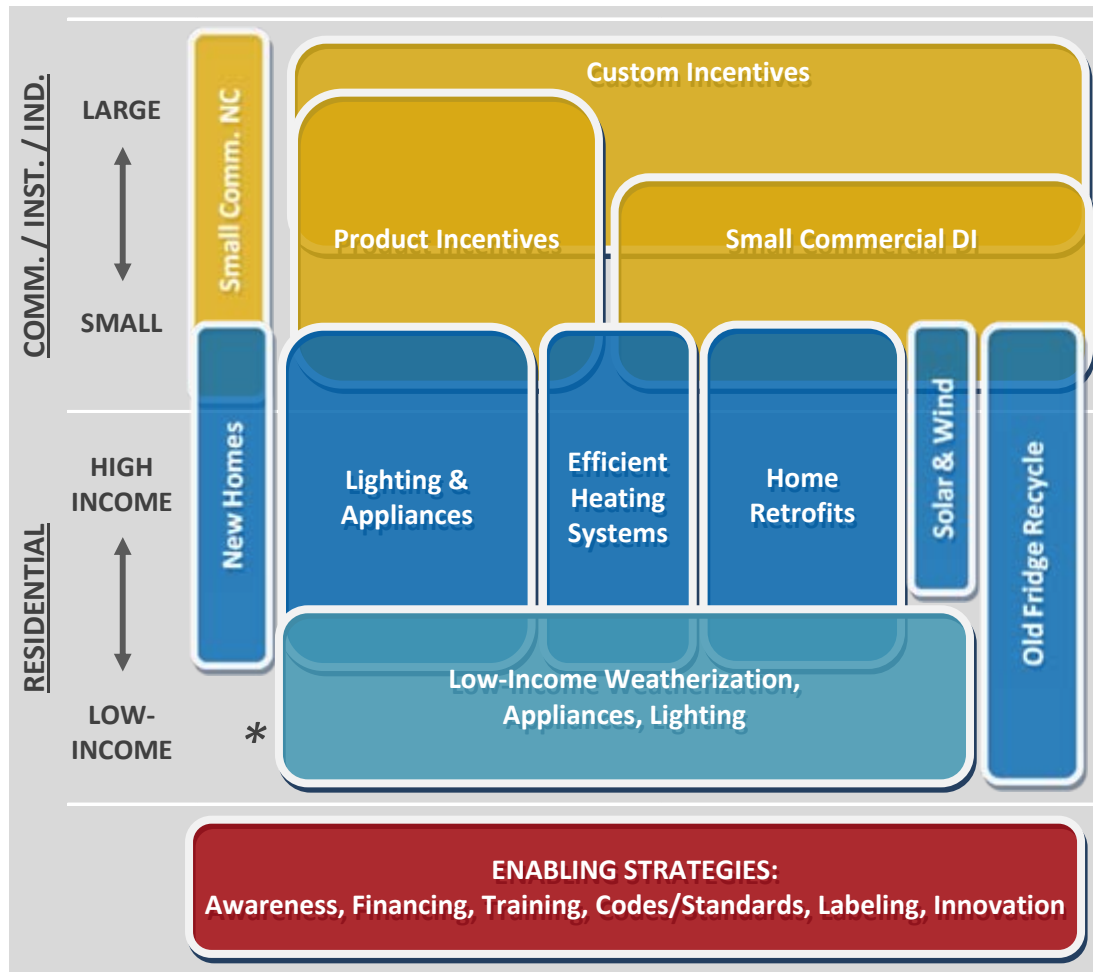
COMM. / INST. / IND.

LARGE

SMALL

Small Comm. NC

Custom Incentives

Product Incentives

Small Commercial DI

RESIDENTIAL

HIGH INCOME

LOW-INCOME

New Homes

Lighting & Appliances

Efficient Heating Systems

Home Retrofits

Solar & Wind

Old Fridge Recycle

*

Low-Income Weatherization, Appliances, Lighting

ENABLING STRATEGIES:
Awareness, Financing, Training, Codes/Standards, Labeling, Innovation